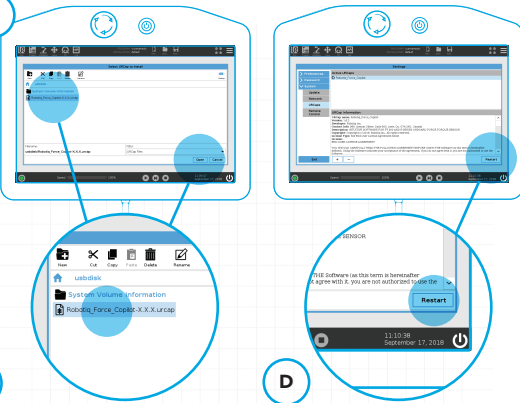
Select URCap to install

usbdisk/Robotiq_Force_Copilot-X.X.X.urcap

Open

Cancel

Settings

Restart

Exit

New

Cut

Copy

Paste

Delete

Rename

usbdisk

System Volume Information

Robotiq_Force_Copilot-X.X.X.urcap

SENSOR

THE Software (as this term is hereinafter

t agree with it, you are not authorized to use the

Restart

11:10:38

September 17, 2018

D